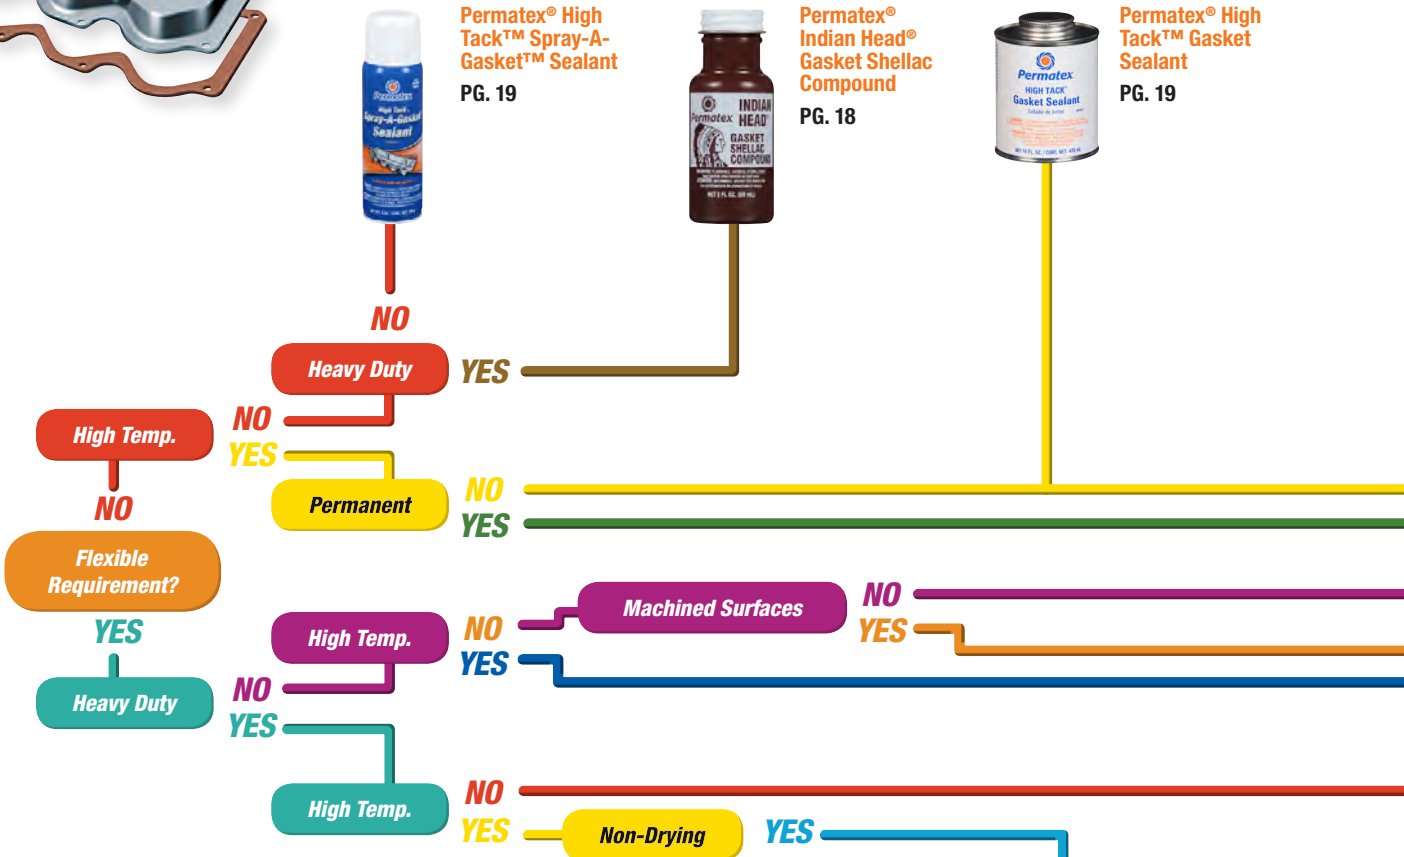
Permatex® High Tack™ Spray-A-Gasket™ Sealant
PG. 19

Permatex® Indian Head® Gasket Shellac Compound
PG. 18

Permatex® High Tack™ Gasket Sealant
PG. 19

Permatex
High Tack
Spray-A-Gasket
Sealant

INDIAN HEAD
Permatex
GASKET SHELLAC COMPOUND

Permatex
HIGH TACK
Gasket Sealant

NO
Heavy Duty
YES
NO
High Temp.
YES
NO
Permanent
NO
YES
Flexible Requirement?
YES
Machined Surfaces
NO
YES
High Temp.
NO
YES
Heavy Duty
NO
YES
High Temp.
NO
YES
Non-Drying
YES